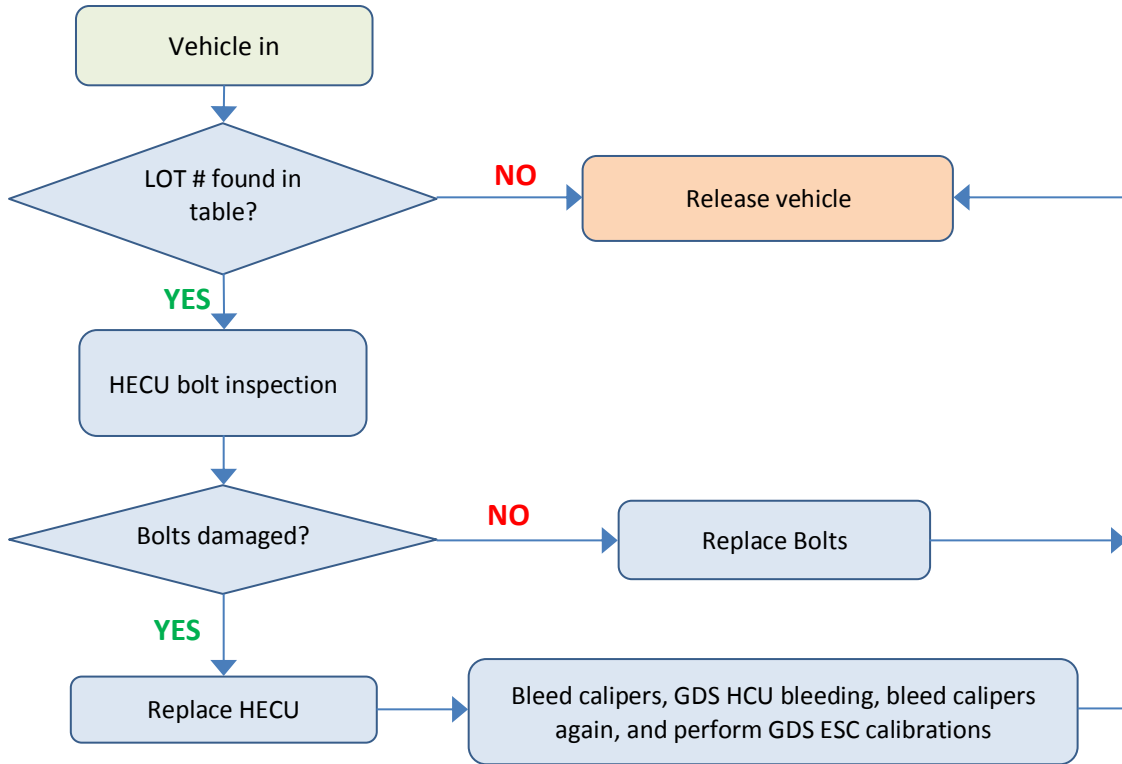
Vehicle in

LOT # found in table?

NO

Release vehicle

YES

HECU bolt inspection

Bolts damaged?

NO

Replace Bolts

YES

Replace HECU

Bleed calipers, GDS HCU bleeding, bleed calipers again, and perform GDS ESC calibrations